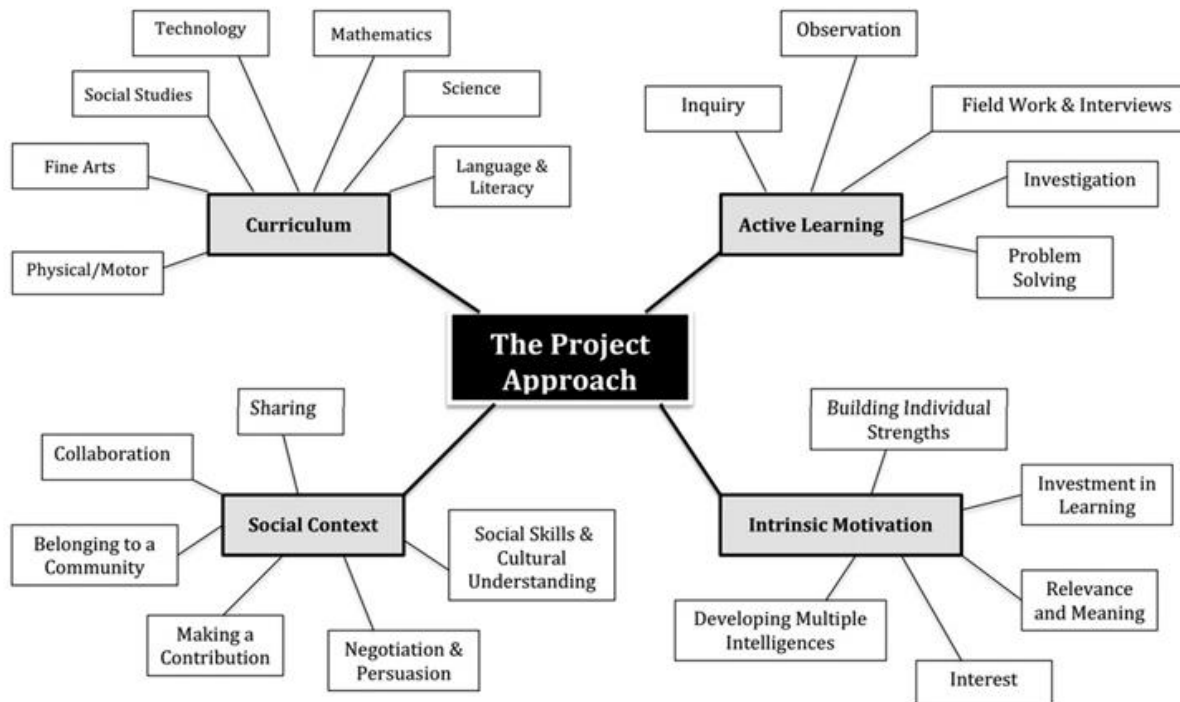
The Project Approach

Curriculum

Technology

Mathematics

Social Studies

Science

Fine Arts

Language & Literacy

Physical/Motor

Active Learning

Observation

Inquiry

Field Work & Interviews

Investigation

Problem Solving

Social Context

Sharing

Collaboration

Belonging to a Community

Social Skills & Cultural Understanding

Making a Contribution

Negotiation & Persuasion

Intrinsic Motivation

Building Individual Strengths

Investment in Learning

Relevance and Meaning

Developing Multiple Intelligences

Interest